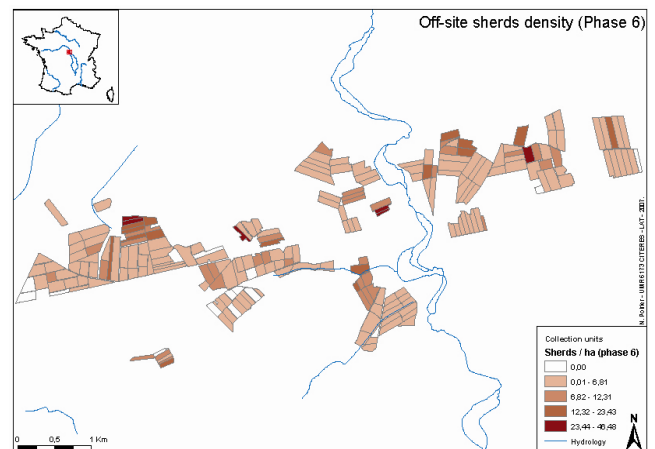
Off-site sherds density (Phase 6)

N. Poirier - UMR6173 CITERES - LAT - 2007.

Collection units

Sherds / ha (phase 6)

0,00

0,01 - 6,81

6,82 - 12,31

12,32 - 23,43

23,44 - 46,48

Hydrology

0 0,5 1 Km

N